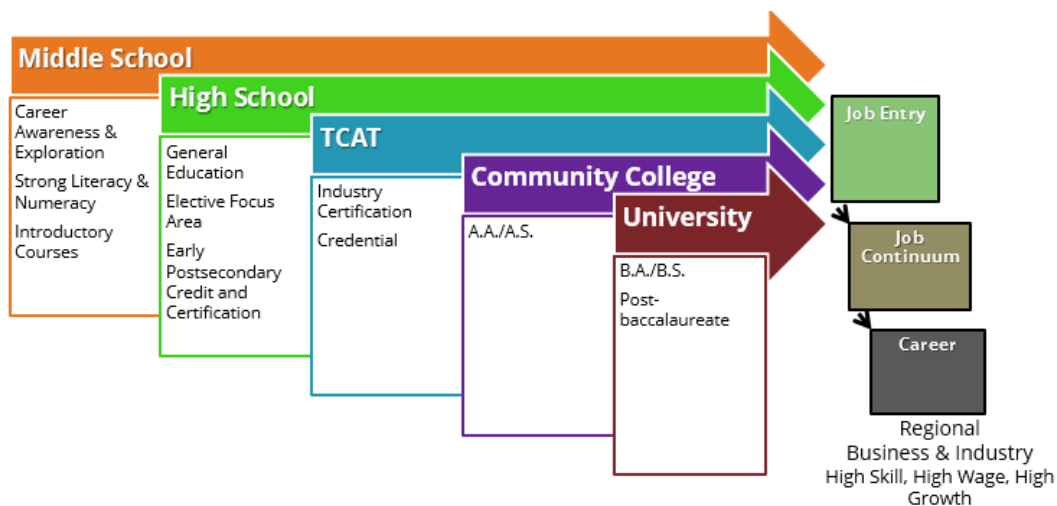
Middle School

Career Awareness & Exploration

Strong Literacy & Numeracy

Introductory Courses

High School

General Education

Elective Focus Area

Early Postsecondary Credit and Certification

TCAT

Industry Certification

Credential

Community College

A.A./A.S.

University

B.A./B.S.

Post-baccalaureate

Job Entry

Job Continuum

Career

Regional Business & Industry
High Skill, High Wage, High Growth